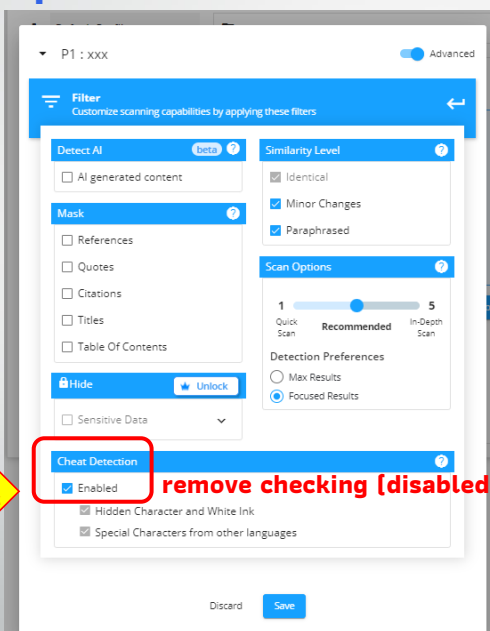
P1 : xxx

Advanced

Filter
Customize scanning capabilities by applying these filters

Detect AI beta ?
AI generated content

Mask ?
References
Quotes
Citations
Titles
Table Of Contents

Hide Unlock
Sensitive Data

Similarity Level ?
Identical
Minor Changes
Paraphrased

Scan Options ?
1 5
Quick Scan Recommended In-Depth Scan

Detection Preferences
Max Results
Focused Results

Cheat Detection ?
Enabled
remove checking (disabled
Hidden Character and White Ink
Special Characters from other languages

Discard Save